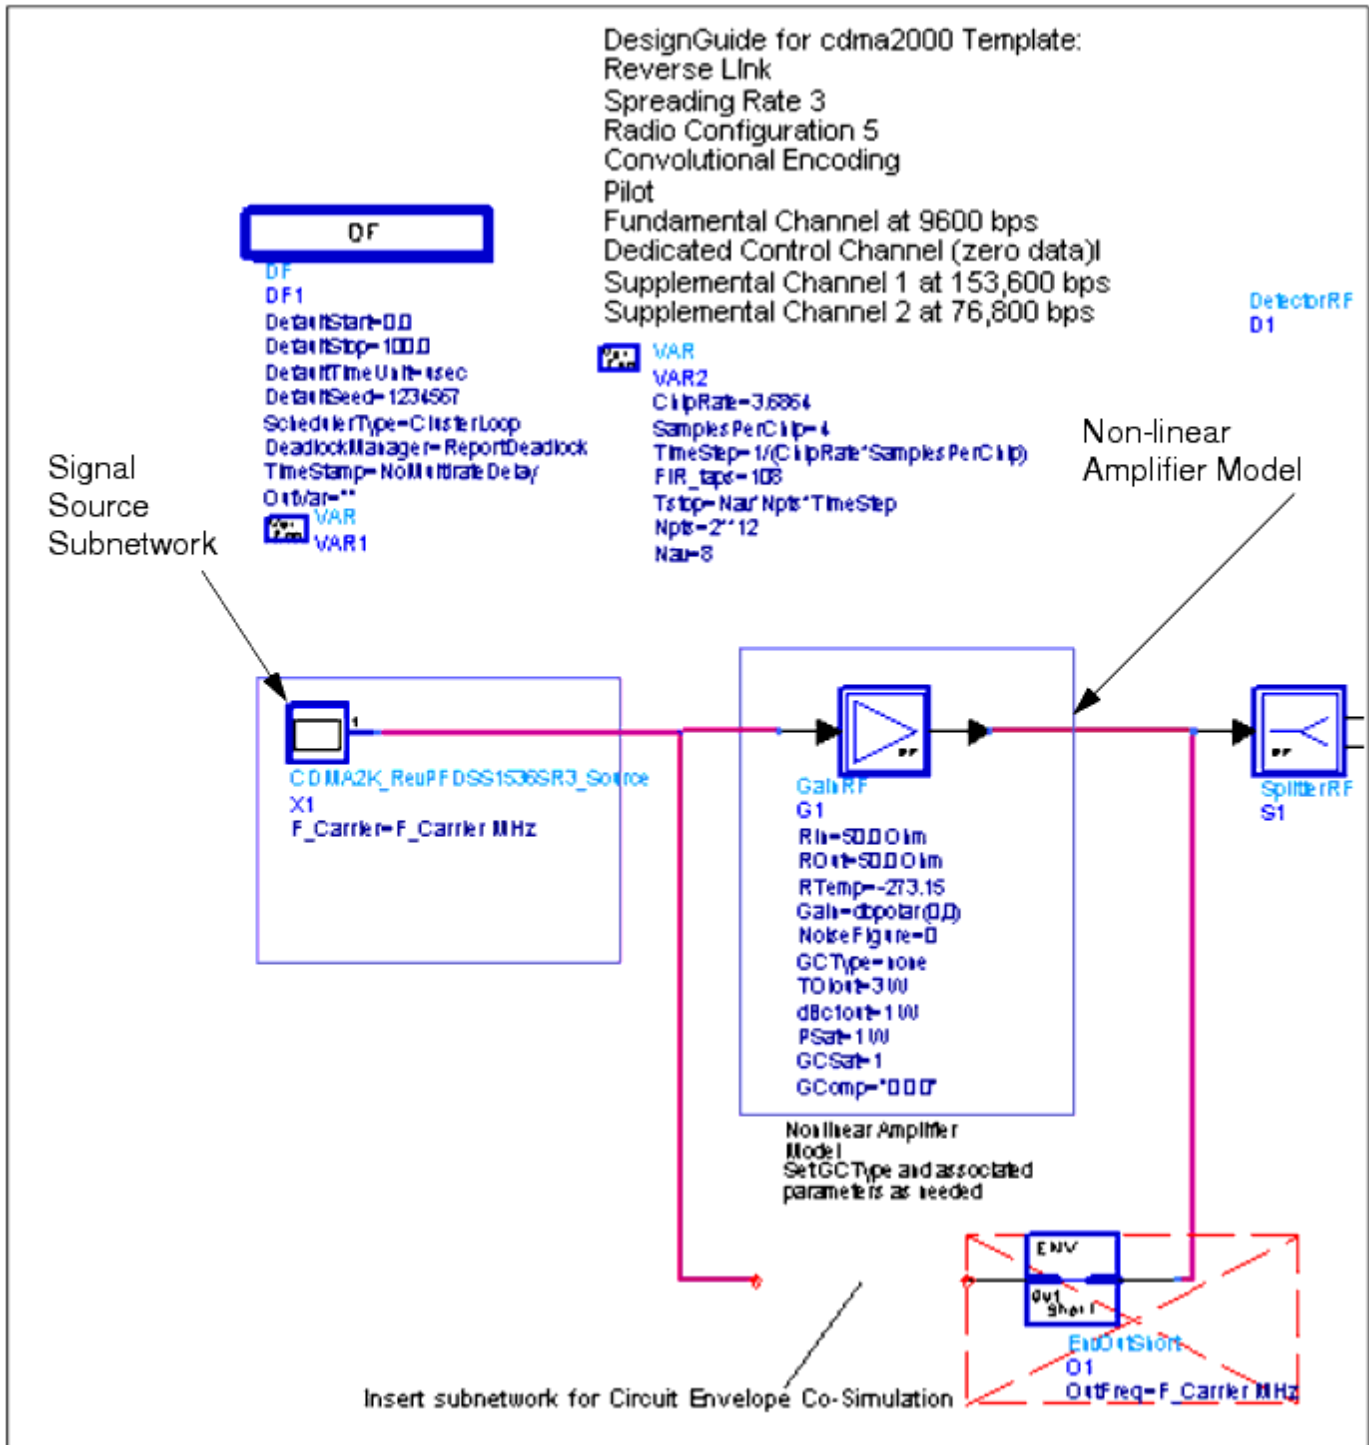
DesignGuide for cdma2000 Template:
Reverse Link
Spreading Rate 3
Radio Configuration 5
Convolutional Encoding
Pilot
Fundamental Channel at 9600 bps
Dedicated Control Channel (zero data)l
Supplemental Channel 1 at 153,600 bps
Supplemental Channel 2 at 76,800 bps

DF
DF
DF1
DefaultStart=0.0
DefaultStop=100.0
DefaultTimeUnit=usec
DefaultSeed=1234567
SchedulerType=ClusterLoop
DeadlockManager=ReportDeadlock
TimeStamp=NoMultirateDelay
OutVar=""
VAR
VAR1

VAR
VAR2
ChipRate=3.6864
SamplesPerChip=4
TimeStep=1/(ChipRate*SamplesPerChip)
FIR_taps=108
Tstop=Nau*Npts*TimeStep
Npts=2**12
Nau=8

DetectorRF
D1

Signal Source Subnetwork

Non-linear Amplifier Model

1
CDMA2K_RevPFDSS1536SR3_Source
X1
F_Carrier=F_Carrier MHz

RF
GainRF
G1
RIn=50.0 Ohm
ROut=50.0 Ohm
RTemp=-273.15
Gain=dbpolar(0,0)
NoiseFigure=0
GCType=none
TOIout=3 W
dBc1out=1 W
PSat=1 W
GCSat=1
GComp="0 0 0"

RF
SplitterRF
S1

Nonlinear Amplifier Model
Set GCType and associated parameters as needed

ENV
Out
Short
EnvOutShort
O1
OutFreq=F_Carrier MHz

Insert subnetwork for Circuit Envelope Co-Simulation